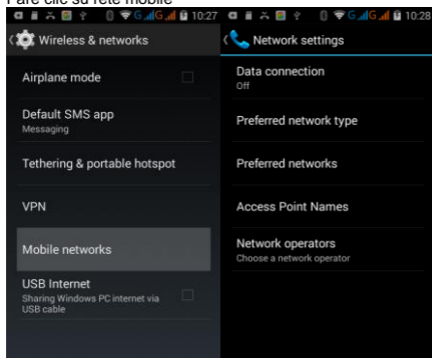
Fare clic su rete mobile

10:27

Wireless & networks

Airplane mode

Default SMS app
Messaging

Tethering & portable hotspot

VPN

Mobile networks

USB Internet
Sharing Windows PC internet via USB cable

10:28

Network settings

Data connection
Off

Preferred network type

Preferred networks

Access Point Names

Network operators
Choose a network operator